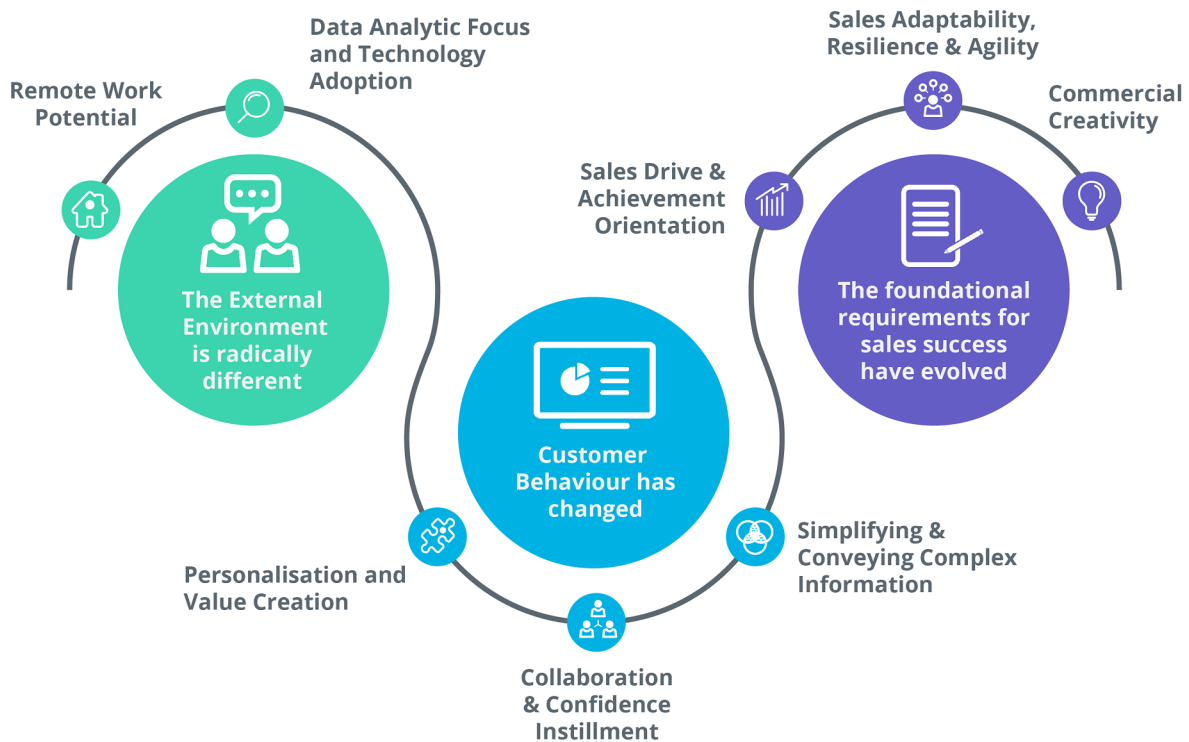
Remote Work Potential

Data Analytic Focus and Technology Adoption

The External Environment is radically different

Sales Drive & Achievement Orientation

Sales Adaptability, Resilience & Agility

Commercial Creativity

The foundational requirements for sales success have evolved

Customer Behaviour has changed

Personalisation and Value Creation

Collaboration & Confidence Instillment

Simplifying & Conveying Complex Information